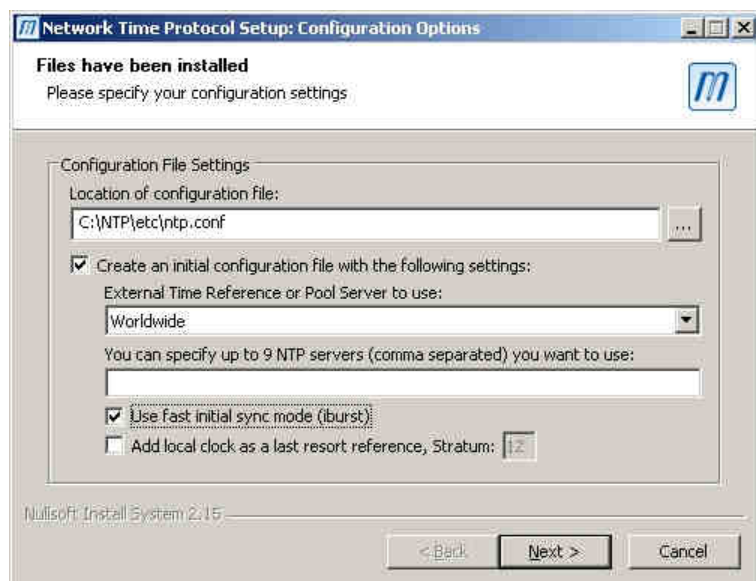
Network Time Protocol Setup: Configuration Options

Files have been installed
Please specify your configuration settings

Configuration File Settings
Location of configuration file:
C:\NTP\etc\ntp.conf
...
Create an initial configuration file with the following settings:
External Time Reference or Pool Server to use:
Worldwide
You can specify up to 9 NTP servers (comma separated) you want to use:
Use fast initial sync mode (iburst)
Add local clock as a last resort reference, Stratum: 12

Nullsoft Install System 2.15
< Back
Next >
Cancel